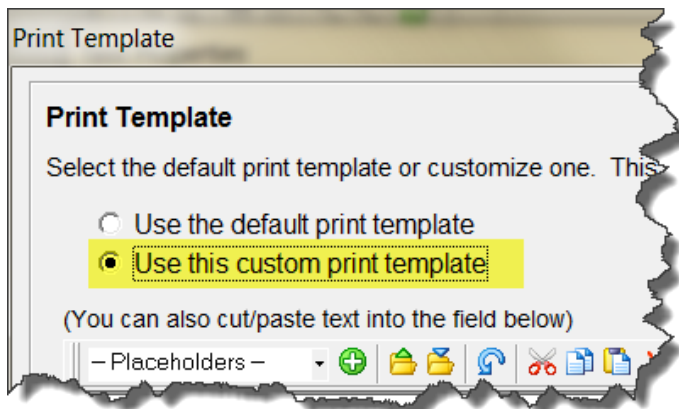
Print Template

Print Template

Select the default print template or customize one. This

Use the default print template

Use this custom print template

(You can also cut/paste text into the field below)

– Placeholders –